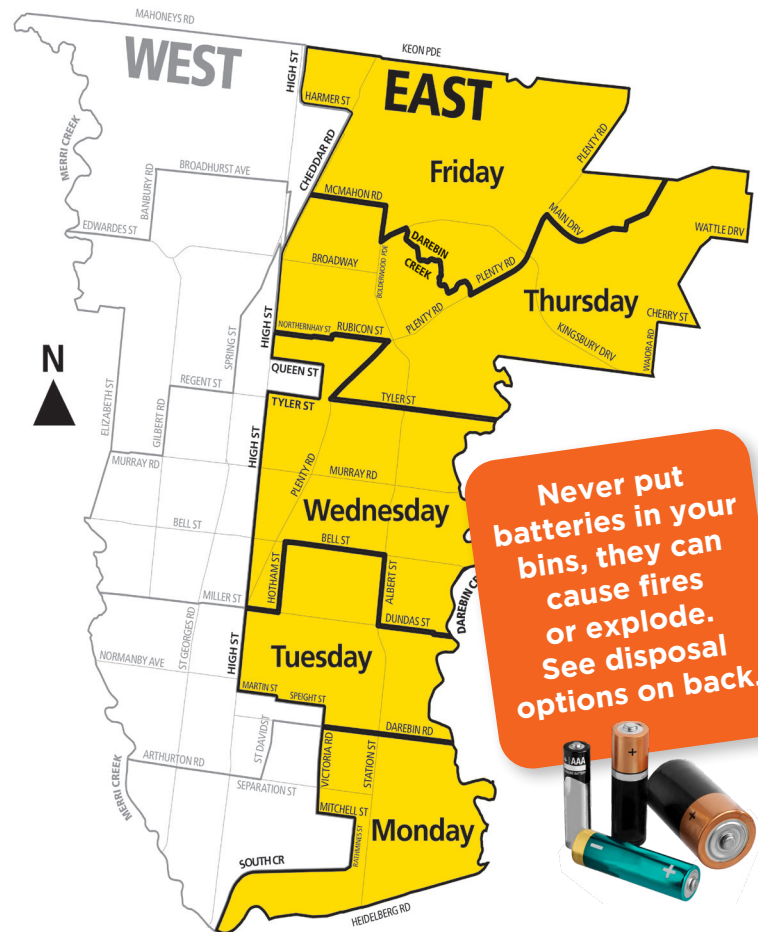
MAHONEYS RD
WEST
KEON PDE
EAST
HIGH ST
HARMER ST
MERRI CREEK
CHEDDAR RD
PLENTY RD
Friday
BROADHURST AVE
BANBURY RD
MCMAHON RD
MAIN DRV
WATTLE DRV
EDWARDES ST
DAREBIN CREEK
BROADWAY
BOLDERWOOD PDE
PLENTY RD
Thursday
PLENTY RD
CHERRY ST
HIGH ST
NORTHERNHAY ST
RUBICON ST
KINGSBURY DRV
WAIORA RD
SPRING ST
QUEEN ST
N
REGENT ST
ELIZABETH ST
GILBERT RD
TYLER ST
TYLER ST
MURRAY RD
HIGH ST
PLENTY RD
MURRAY RD
Wednesday
BELL ST
BELL ST
HOTHAM ST
ALBERT ST
MILLER ST
DUNDAS ST
DAREBIN CR
ST GEORGES RD
HIGH ST
NORMANBY AVE
Tuesday
MARTIN ST
SPEIGHT ST
DAREBIN RD
ST DAVIDS ST
ARTHURTON RD
VICTORIA RD
STATION ST
MERRI CREEK
SEPARATION ST
MITCHELL ST
Monday
RAYMOND ST
SOUTH CR
HEIDELBERG RD

Never put batteries in your bins, they can cause fires or explode. See disposal options on back.

AAA